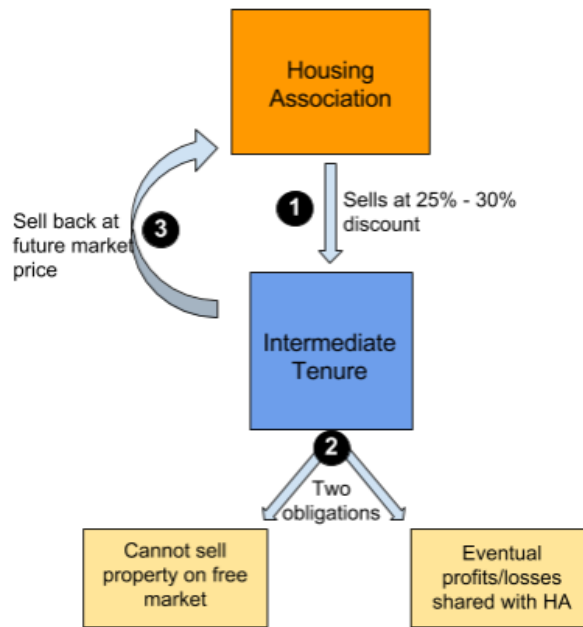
Housing Association

1

Sells at 25% - 30% discount

Sell back at future market price

3

Intermediate Tenure

2

Two obligations

Cannot sell property on free market

Eventual profits/losses shared with HA